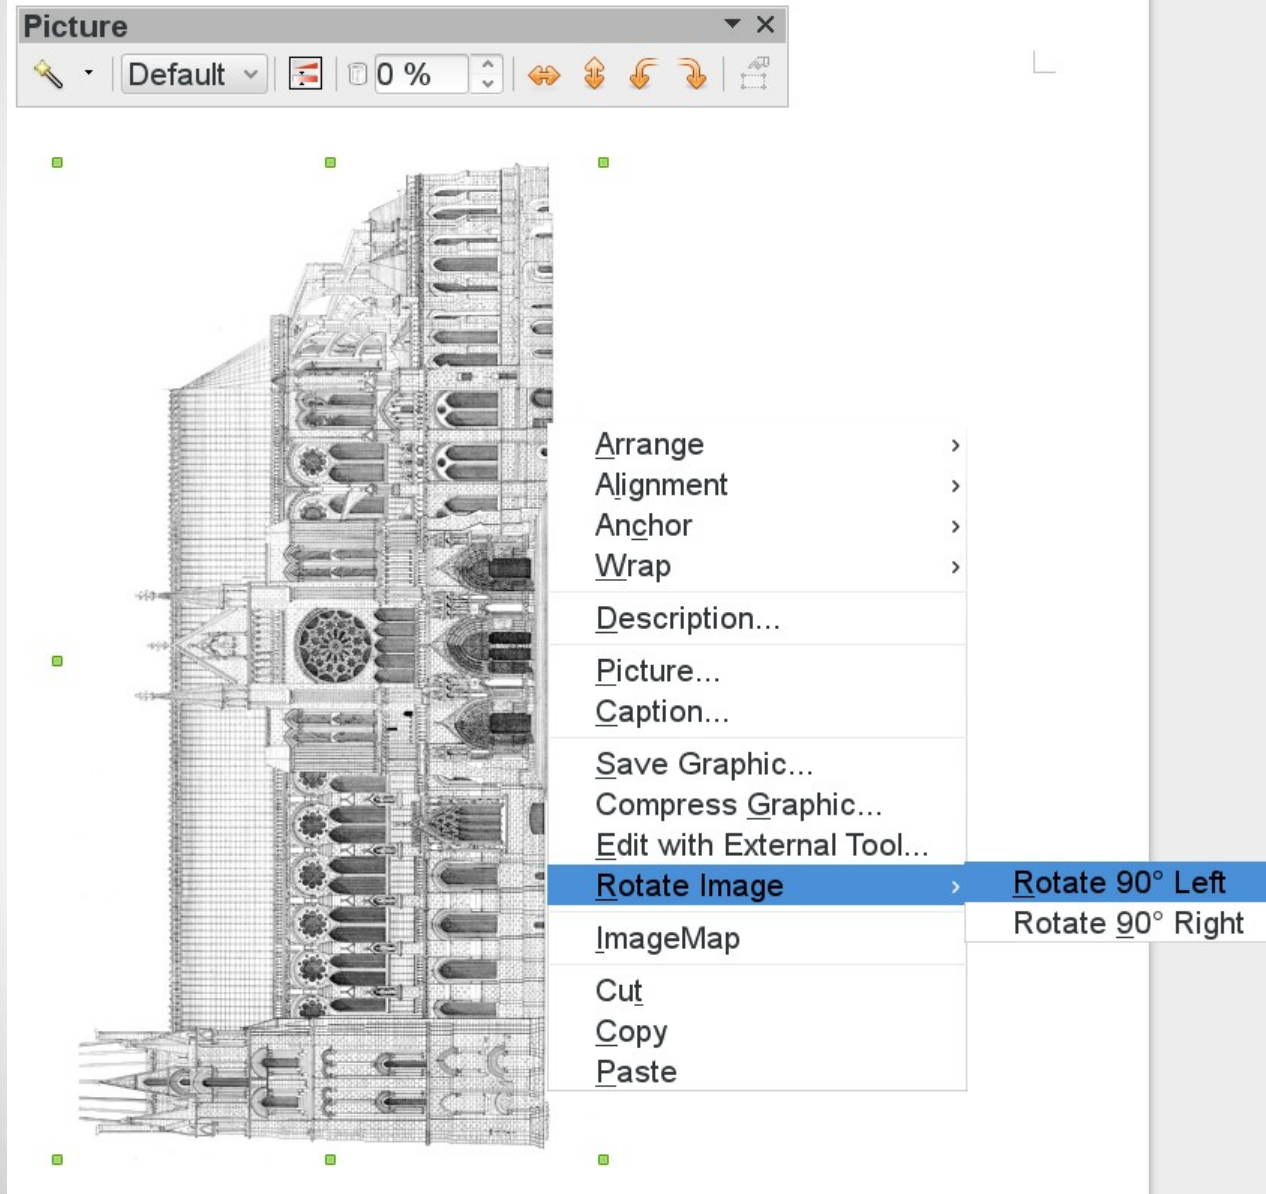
Picture

Default

0 %

Arrange
Alignment
Anchor
Wrap

Description...

Picture...
Caption...

Save Graphic...
Compress Graphic...
Edit with External Tool...
Rotate Image

ImageMap

Cut
Copy
Paste

Rotate 90° Left
Rotate 90° Right